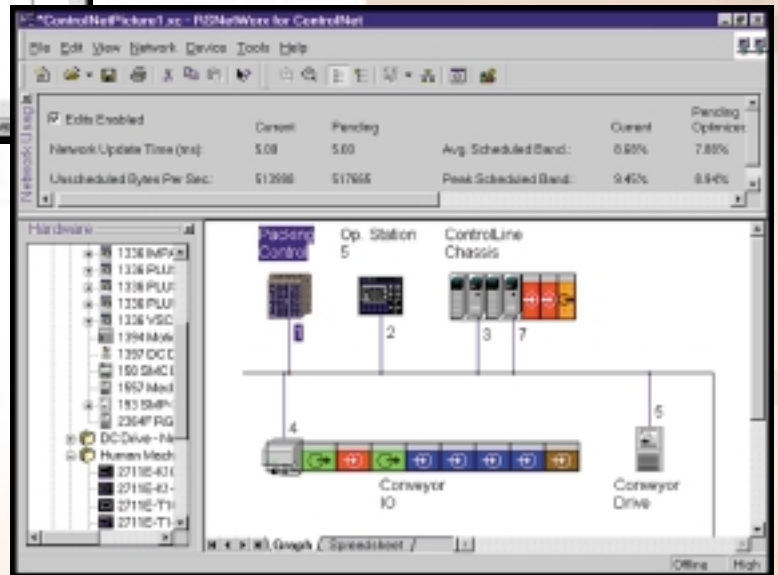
*ControlNetPicture1.xc - RSNetWorx for ControlNet

File Edit View Network Device Tools Help

Network Usage

Edits Enabled

| | Current | Pending | | Current | Pending Optimized |
|---|---|---|---|---|---|
| Network Update Time (ms): | 5.00 | 5.00 | Avg. Scheduled Band.: | 6.68% | 7.88% |
| Unscheduled Bytes Per Sec.: | 513998 | 517655 | Peak Scheduled Band.: | 9.45% | 8.94% |

Hardware

1336 IMPA
1336 PLUS
1336 PLUS
1336 PLUS
1336 VSC
1394 Moto
1397 DC D
150 SMC
1557 Medi
193 SMP
2364F RG
DC Drive - Ne
Human Mach
2711E-K
2711E-K
2711E-T1
2711E-T1

Packing Control
1

Op. Station
2

ControlLine Chassis
3
7

4
Conveyor IO

5
Conveyor Drive

Graph / Spreadsheet /

Offline High